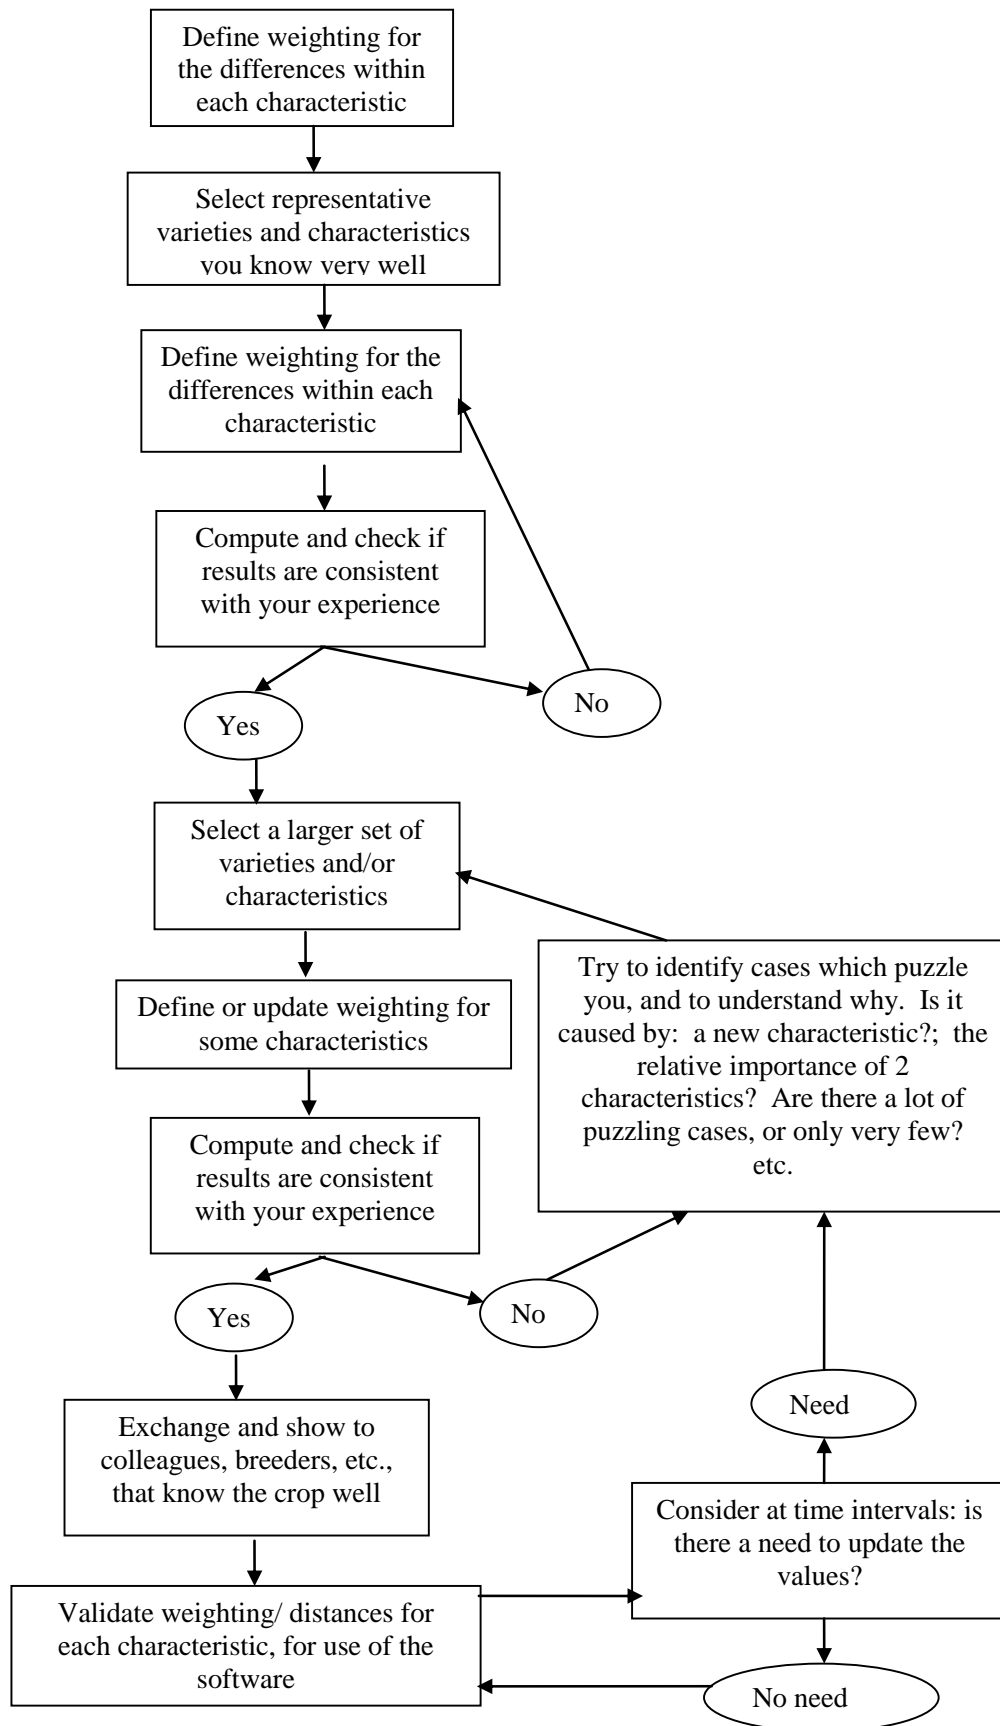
Define weighting for the differences within each characteristic

Select representative varieties and characteristics you know very well

Define weighting for the differences within each characteristic

Compute and check if results are consistent with your experience

No

Yes

Select a larger set of varieties and/or characteristics

Try to identify cases which puzzle you, and to understand why. Is it caused by: a new characteristic?; the relative importance of 2 characteristics? Are there a lot of puzzling cases, or only very few? etc.

Define or update weighting for some characteristics

Compute and check if results are consistent with your experience

Yes

No

Need

Exchange and show to colleagues, breeders, etc., that know the crop well

Consider at time intervals: is there a need to update the values?

Validate weighting/ distances for each characteristic, for use of the software

No need